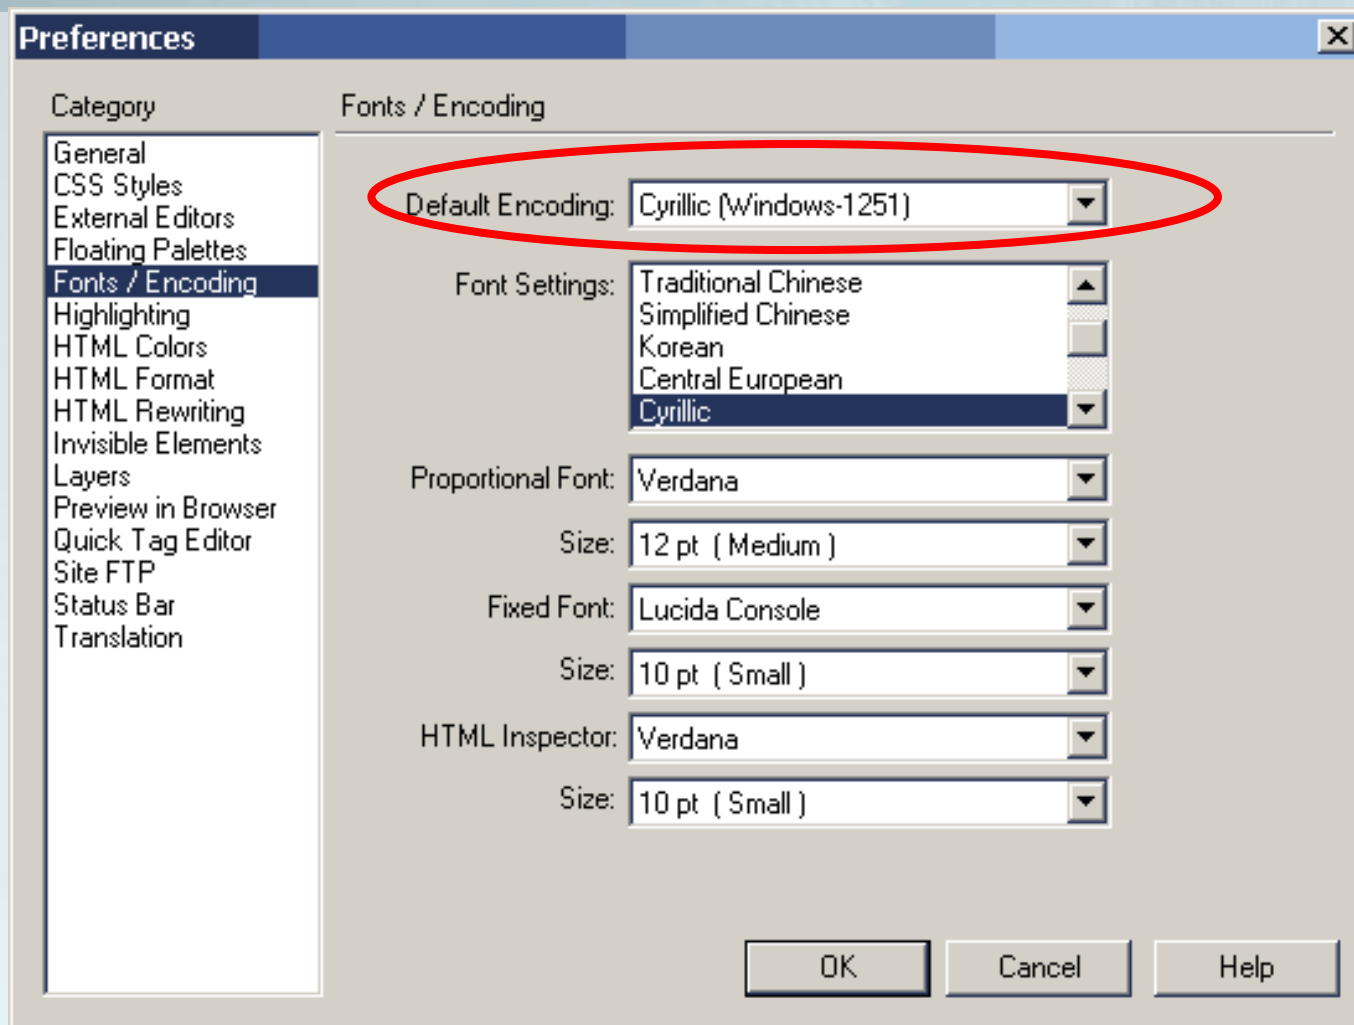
Preferences

Category

General
CSS Styles
External Editors
Floating Palettes
Fonts / Encoding
Highlighting
HTML Colors
HTML Format
HTML Rewriting
Invisible Elements
Layers
Preview in Browser
Quick Tag Editor
Site FTP
Status Bar
Translation

Fonts / Encoding

Default Encoding: Cyrillic (Windows-1251)

Font Settings: Traditional Chinese
Simplified Chinese
Korean
Central European
Cyrillic

Proportional Font: Verdana

Size: 12 pt ( Medium )

Fixed Font: Lucida Console

Size: 10 pt ( Small )

HTML Inspector: Verdana

Size: 10 pt ( Small )

OK Cancel Help